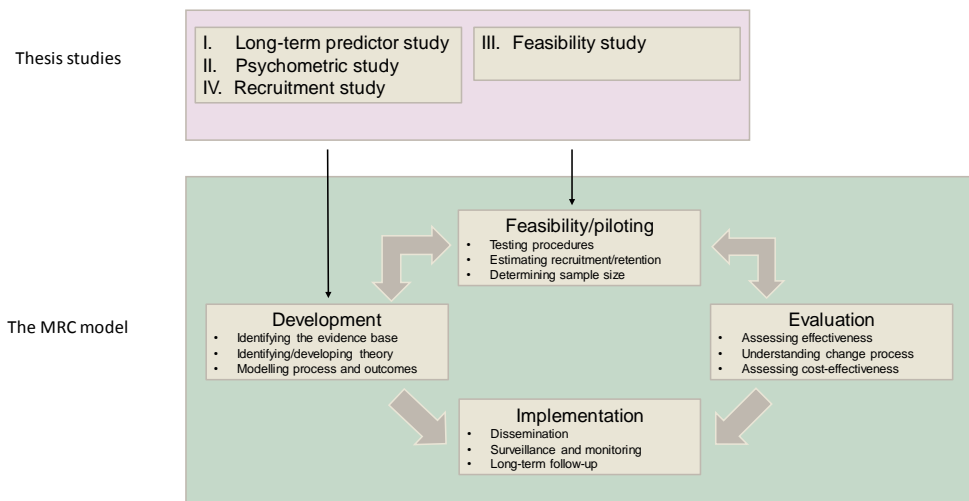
Thesis studies

I. Long-term predictor study
II. Psychometric study
IV. Recruitment study

III. Feasibility study

The MRC model

Feasibility/piloting
- Testing procedures
- Estimating recruitment/retention
- Determining sample size

Development
- Identifying the evidence base
- Identifying/developing theory
- Modelling process and outcomes

Evaluation
- Assessing effectiveness
- Understanding change process
- Assessing cost-effectiveness

Implementation
- Dissemination
- Surveillance and monitoring
- Long-term follow-up